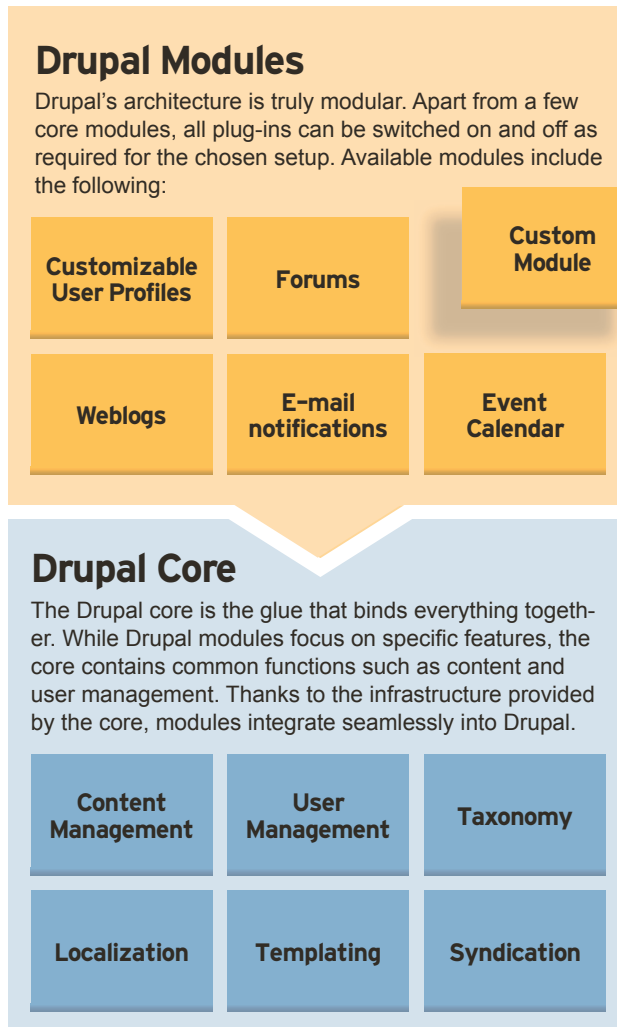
Drupal Modules

Drupal's architecture is truly modular. Apart from a few core modules, all plug-ins can be switched on and off as required for the chosen setup. Available modules include the following:

Customizable User Profiles

Forums

Custom Module

Weblogs

E-mail notifications

Event Calendar

Drupal Core

The Drupal core is the glue that binds everything together. While Drupal modules focus on specific features, the core contains common functions such as content and user management. Thanks to the infrastructure provided by the core, modules integrate seamlessly into Drupal.

Content Management

User Management

Taxonomy

Localization

Templating

Syndication